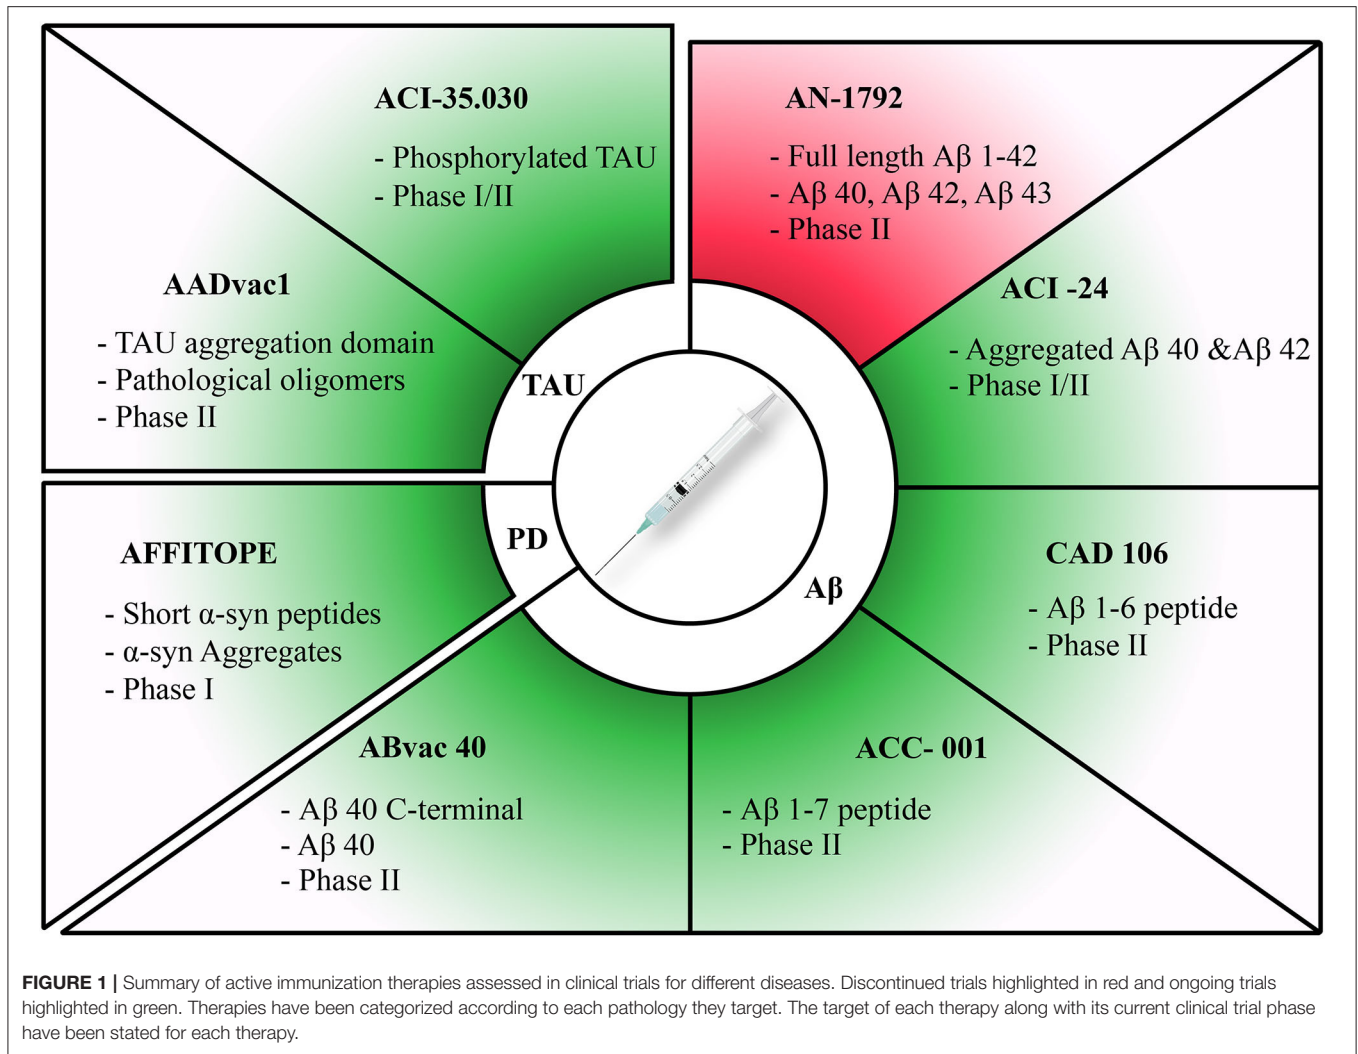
ACI-35.030

- Phosphorylated TAU
- Phase I/II

AADvac1

- TAU aggregation domain
- Pathological oligomers
- Phase II

AN-1792

- Full length Aβ 1-42
- Aβ 40, Aβ 42, Aβ 43
- Phase II

ACI -24

- Aggregated Aβ 40 &Aβ 42
- Phase I/II

TAU

PD

Aβ

AFFITOPE

- Short α-syn peptides
- α-syn Aggregates
- Phase I

CAD 106

- Aβ 1-6 peptide
- Phase II

ABvac 40

- Aβ 40 C-terminal
- Aβ 40
- Phase II

ACC- 001

- Aβ 1-7 peptide
- Phase II

**FIGURE 1 |** Summary of active immunization therapies assessed in clinical trials for different diseases. Discontinued trials highlighted in red and ongoing trials highlighted in green. Therapies have been categorized according to each pathology they target. The target of each therapy along with its current clinical trial phase have been stated for each therapy.